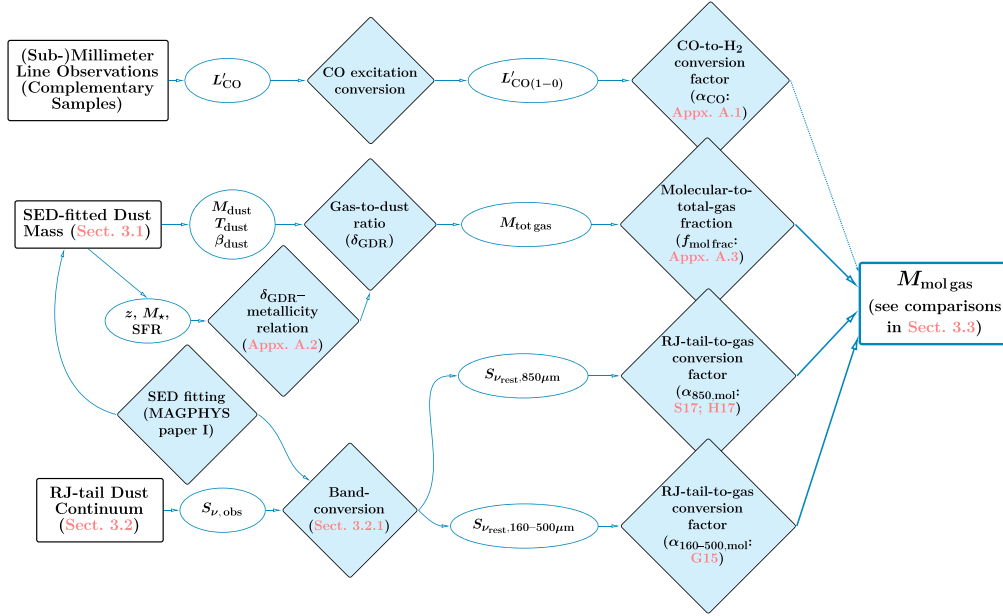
(Sub-)Millimeter Line Observations (Complementary Samples)

$L'_{\mathrm{CO}}$

CO excitation conversion

$L'_{\mathrm{CO}(1-0)}$

CO-to-H$_2$ conversion factor ($\alpha_{\mathrm{CO}}$: Appx. A.1)

SED-fitted Dust Mass (Sect. 3.1)

$M_{\mathrm{dust}}$ $T_{\mathrm{dust}}$ $\beta_{\mathrm{dust}}$

Gas-to-dust ratio ($\delta_{\mathrm{GDR}}$)

$M_{\mathrm{tot\,gas}}$

Molecular-to-total-gas fraction ($f_{\mathrm{mol\,frac}}$: Appx. A.3)

$M_{\mathrm{mol\,gas}}$ (see comparisons in Sect. 3.3)

$z$, $M_{\star}$, SFR

$\delta_{\mathrm{GDR}}$–metallicity relation (Appx. A.2)

SED fitting (MAGPHYS paper I)

$S_{\nu_{\mathrm{rest}},850\mu\mathrm{m}}$

RJ-tail-to-gas conversion factor ($\alpha_{850,\mathrm{mol}}$: S17; H17)

RJ-tail Dust Continuum (Sect. 3.2)

$S_{\nu,\mathrm{obs}}$

Band-conversion (Sect. 3.2.1)

$S_{\nu_{\mathrm{rest}},160\text{–}500\mu\mathrm{m}}$

RJ-tail-to-gas conversion factor ($\alpha_{160\text{–}500,\mathrm{mol}}$: G15)